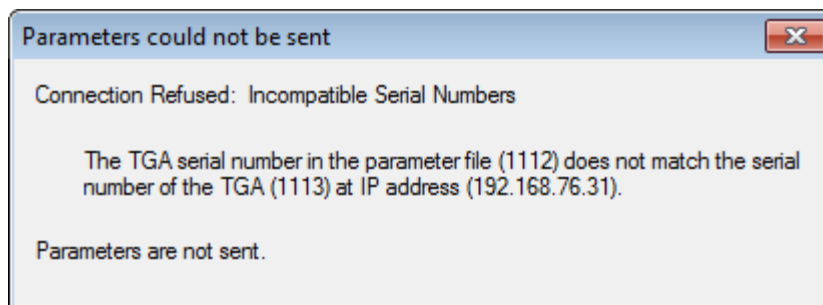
Parameters could not be sent

Connection Refused: Incompatible Serial Numbers

The TGA serial number in the parameter file (1112) does not match the serial number of the TGA (1113) at IP address (192.168.76.31).

Parameters are not sent.